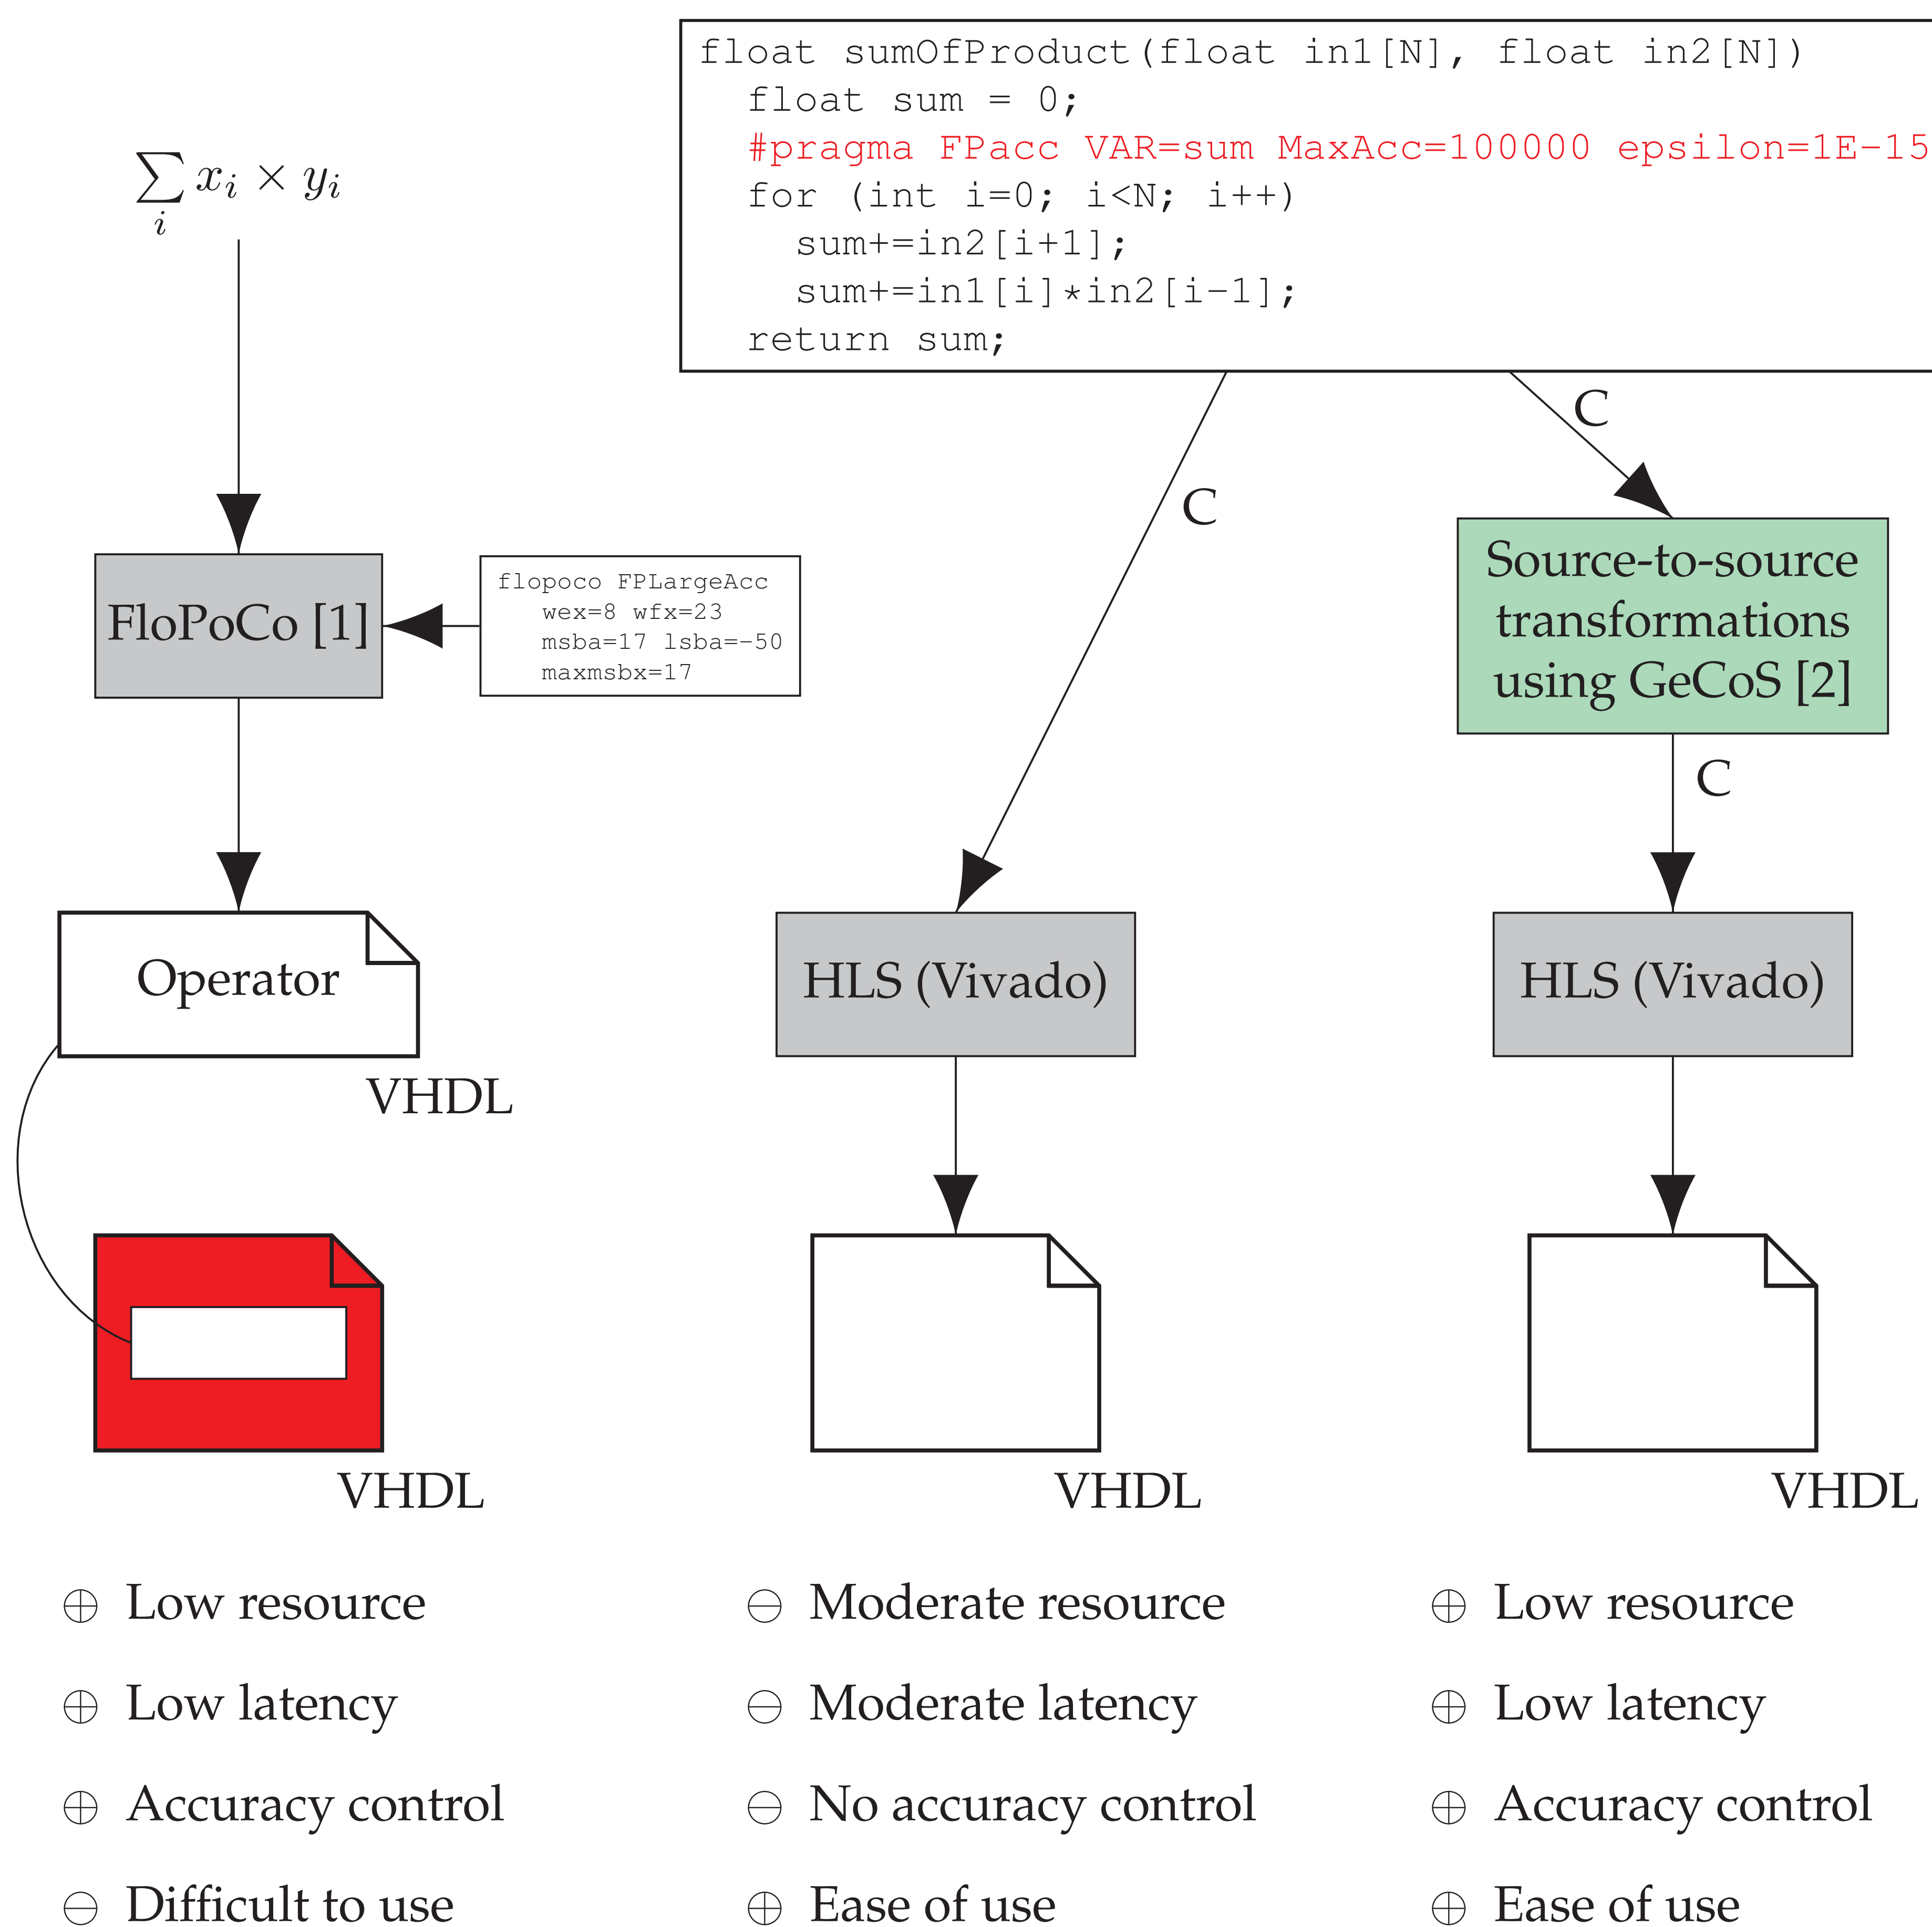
float sumOfProduct(float in1[N], float in2[N])
float sum = 0;
#pragma FPacc VAR=sum MaxAcc=100000 epsilon=1E-15
for (int i=0; i<N; i++)
sum+=in2[i+1];
sum+=in1[i]*in2[i-1];
return sum;

$\sum_i x_i \times y_i$

C

C

FloPoCo [1]

flopoco FPLargeAcc wex=8 wfx=23 msba=17 lsba=-50 maxmsbx=17

Source-to-source transformations using GeCoS [2]

C

Operator

VHDL

HLS (Vivado)

HLS (Vivado)

VHDL

VHDL

VHDL

$\oplus$ Low resource

$\oplus$ Low latency

$\oplus$ Accuracy control

$\ominus$ Difficult to use

$\ominus$ Moderate resource

$\ominus$ Moderate latency

$\ominus$ No accuracy control

$\oplus$ Ease of use

$\oplus$ Low resource

$\oplus$ Low latency

$\oplus$ Accuracy control

$\oplus$ Ease of use